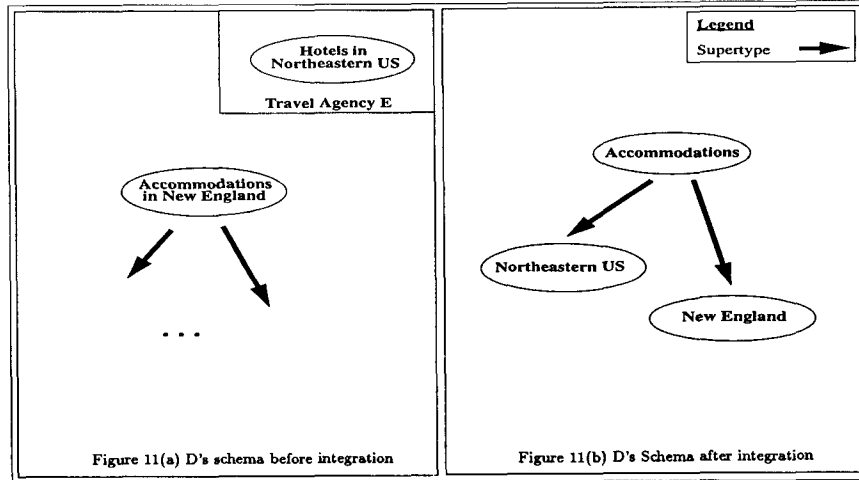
Hotels in Northeastern US

Travel Agency E

Accommodations in New England

. . .

Figure 11(a) D's schema before integration

Legend

Supertype

Accommodations

Northeastern US

New England

Figure 11(b) D's Schema after integration